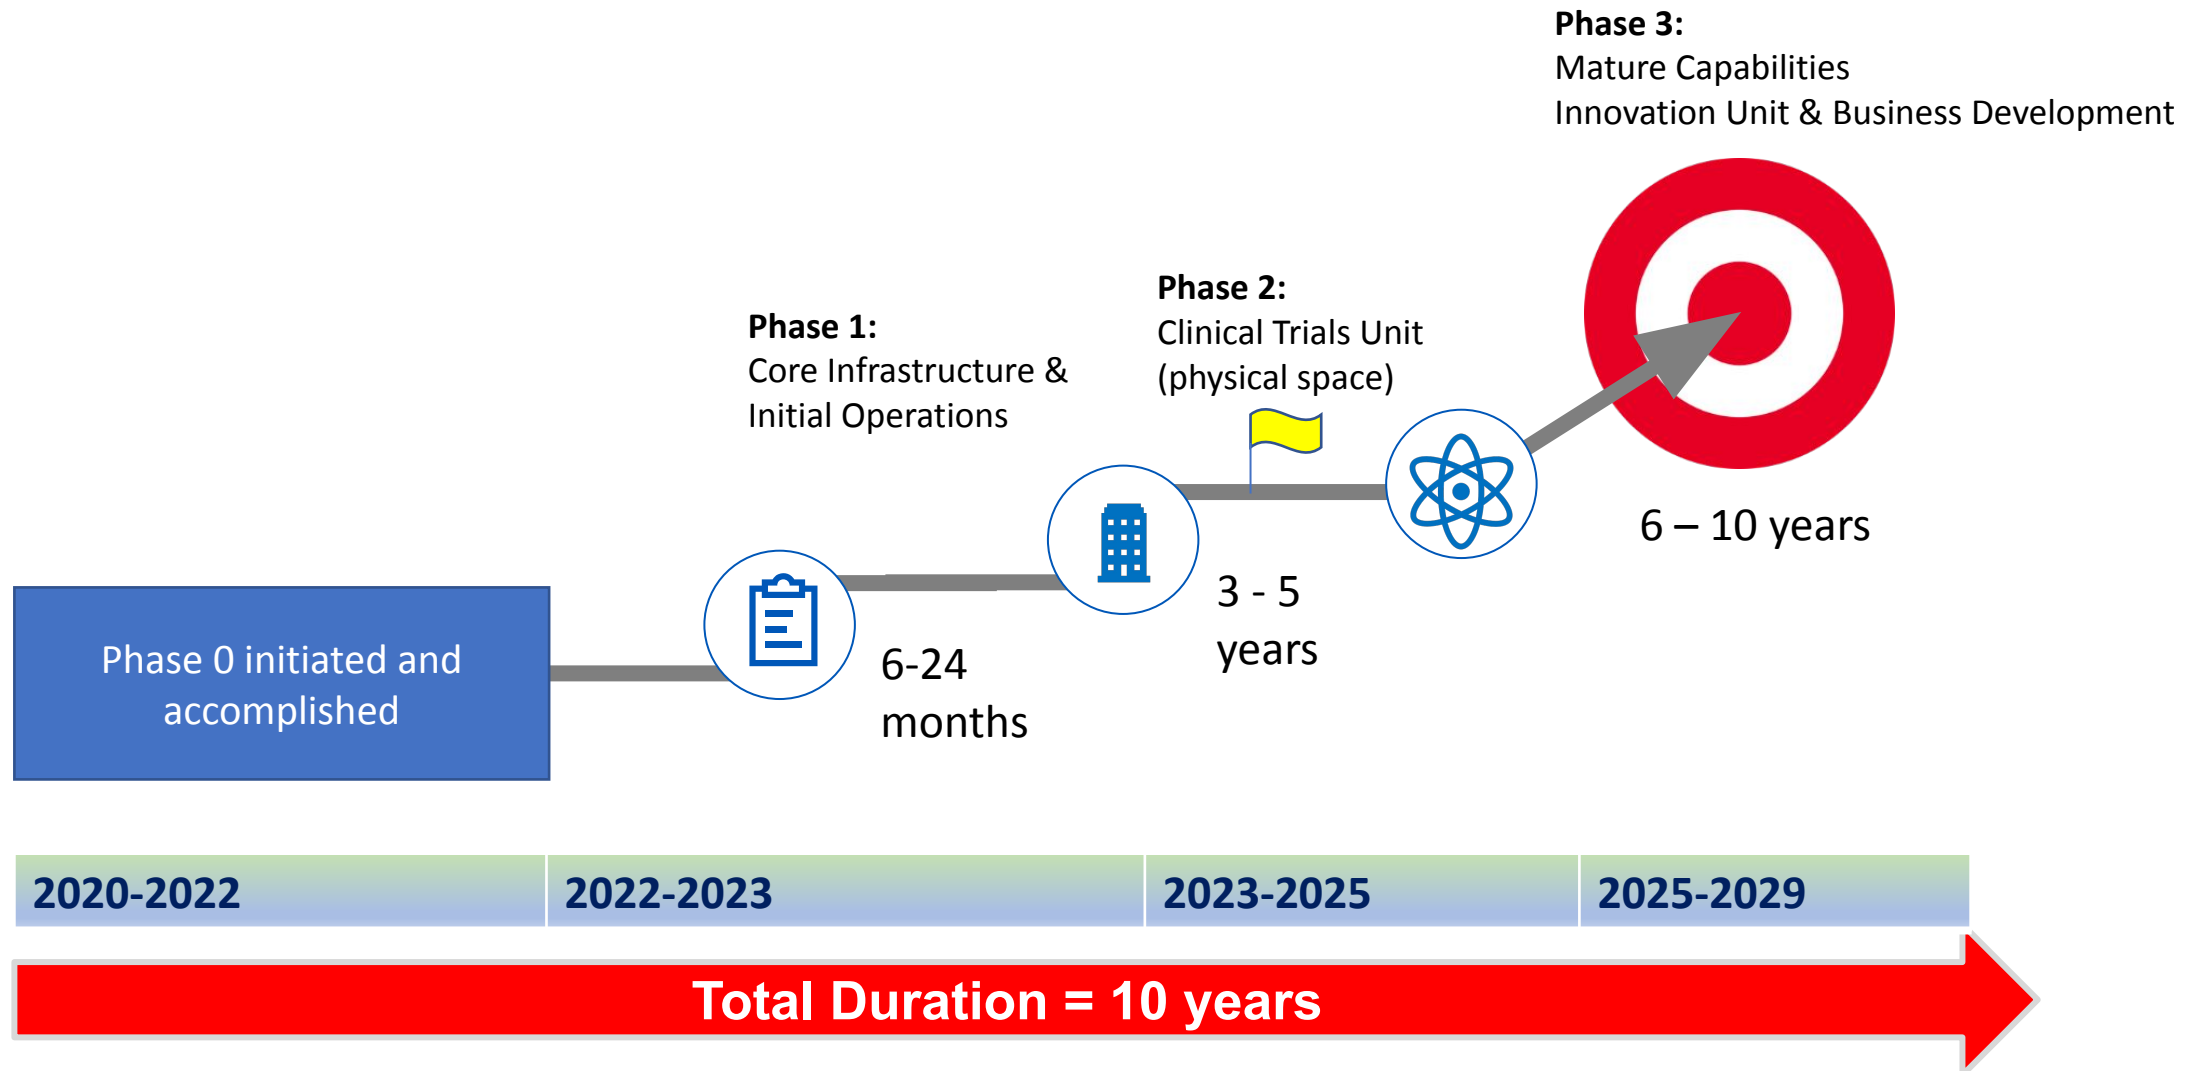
Phase 3:
Mature Capabilities
Innovation Unit & Business Development

Phase 2:
Clinical Trials Unit (physical space)

Phase 1:
Core Infrastructure & Initial Operations

6 – 10 years

3 - 5 years

6-24 months

Phase 0 initiated and accomplished

| 2020-2022 | 2022-2023 | 2023-2025 | 2025-2029 |
|---|---|---|---|

Total Duration = 10 years